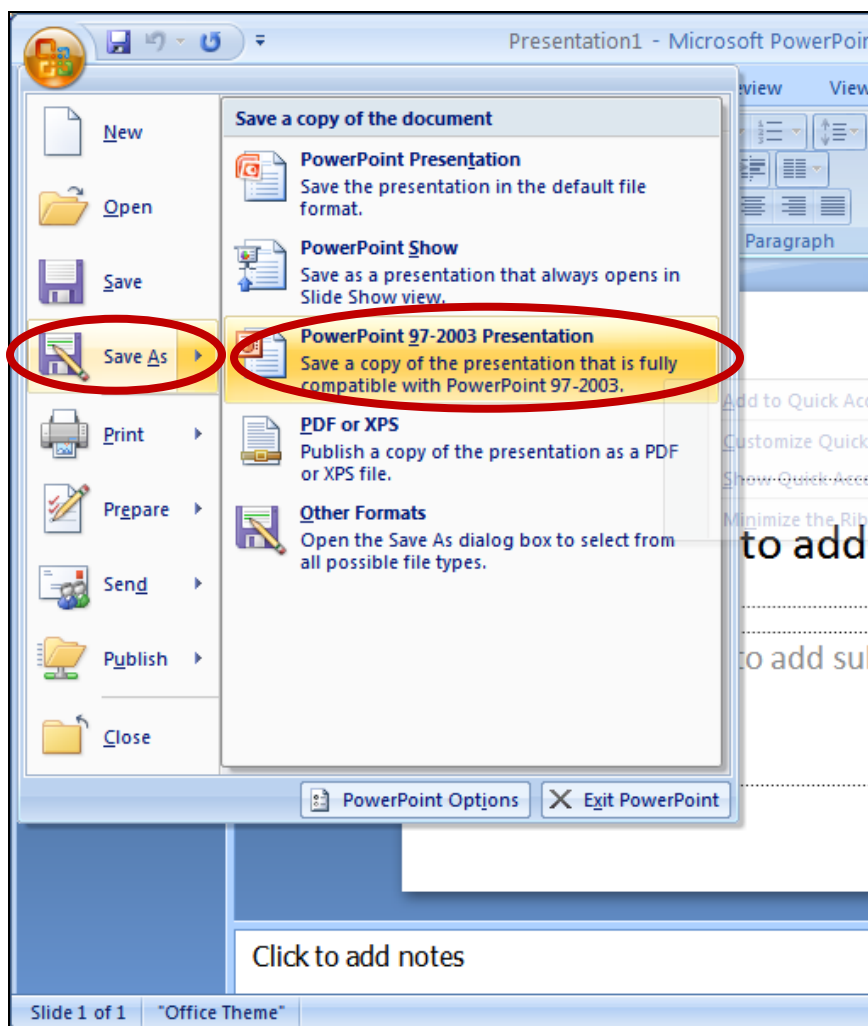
Presentation1 - Microsoft PowerPoi

eview View

Paragraph

New

Open

Save

Save As

Print

Prepare

Send

Publish

Close

Save a copy of the document

PowerPoint Presentation
Save the presentation in the default file format.

PowerPoint Show
Save as a presentation that always opens in Slide Show view.

PowerPoint 97-2003 Presentation
Save a copy of the presentation that is fully compatible with PowerPoint 97-2003.

PDF or XPS
Publish a copy of the presentation as a PDF or XPS file.

Other Formats
Open the Save As dialog box to select from all possible file types.

Add to Quick Acc

Customize Quick

Show Quick Acce

Minimize the Rib

to add

to add su

PowerPoint Options

Exit PowerPoint

Click to add notes

Slide 1 of 1 "Office Theme"